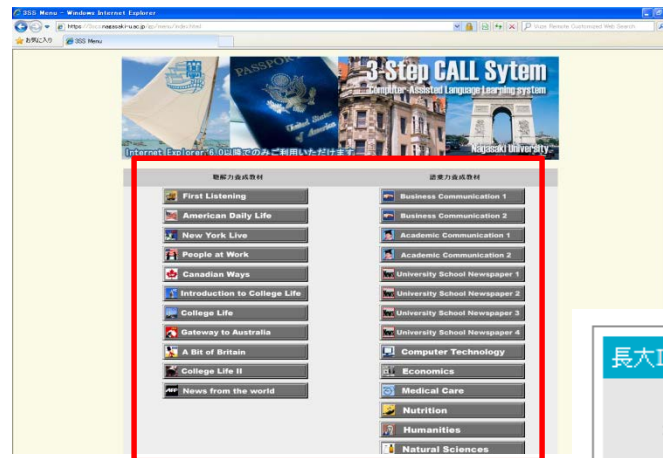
3SS Menu - Windows Internet Explorer

https://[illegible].nagasaki-u.ac.jp/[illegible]/menu/index.html

Yahoo! Remote Customized Web Search

お気に入り

3SS Menu

3-Step CALL Sytem

Computer-Assisted Language Learning system

PASSPORT

United States of America

Internet Explorer 6.0以降でのみご利用いただけます。

Nagasaki University

聴解力養成教材

First Listening

American Daily Life

New York Live

People at Work

Canadian Ways

Introduction to College Life

College Life

Gateway to Australia

A Bit of Britain

College Life II

News from the world

読解力養成教材

Business Communication 1

Business Communication 2

Academic Communication 1

Academic Communication 2

University School Newspaper 1

University School Newspaper 2

University School Newspaper 3

University School Newspaper 4

Computer Technology

Economics

Medical Care

Nutrition

Humanities

Natural Sciences

長大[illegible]